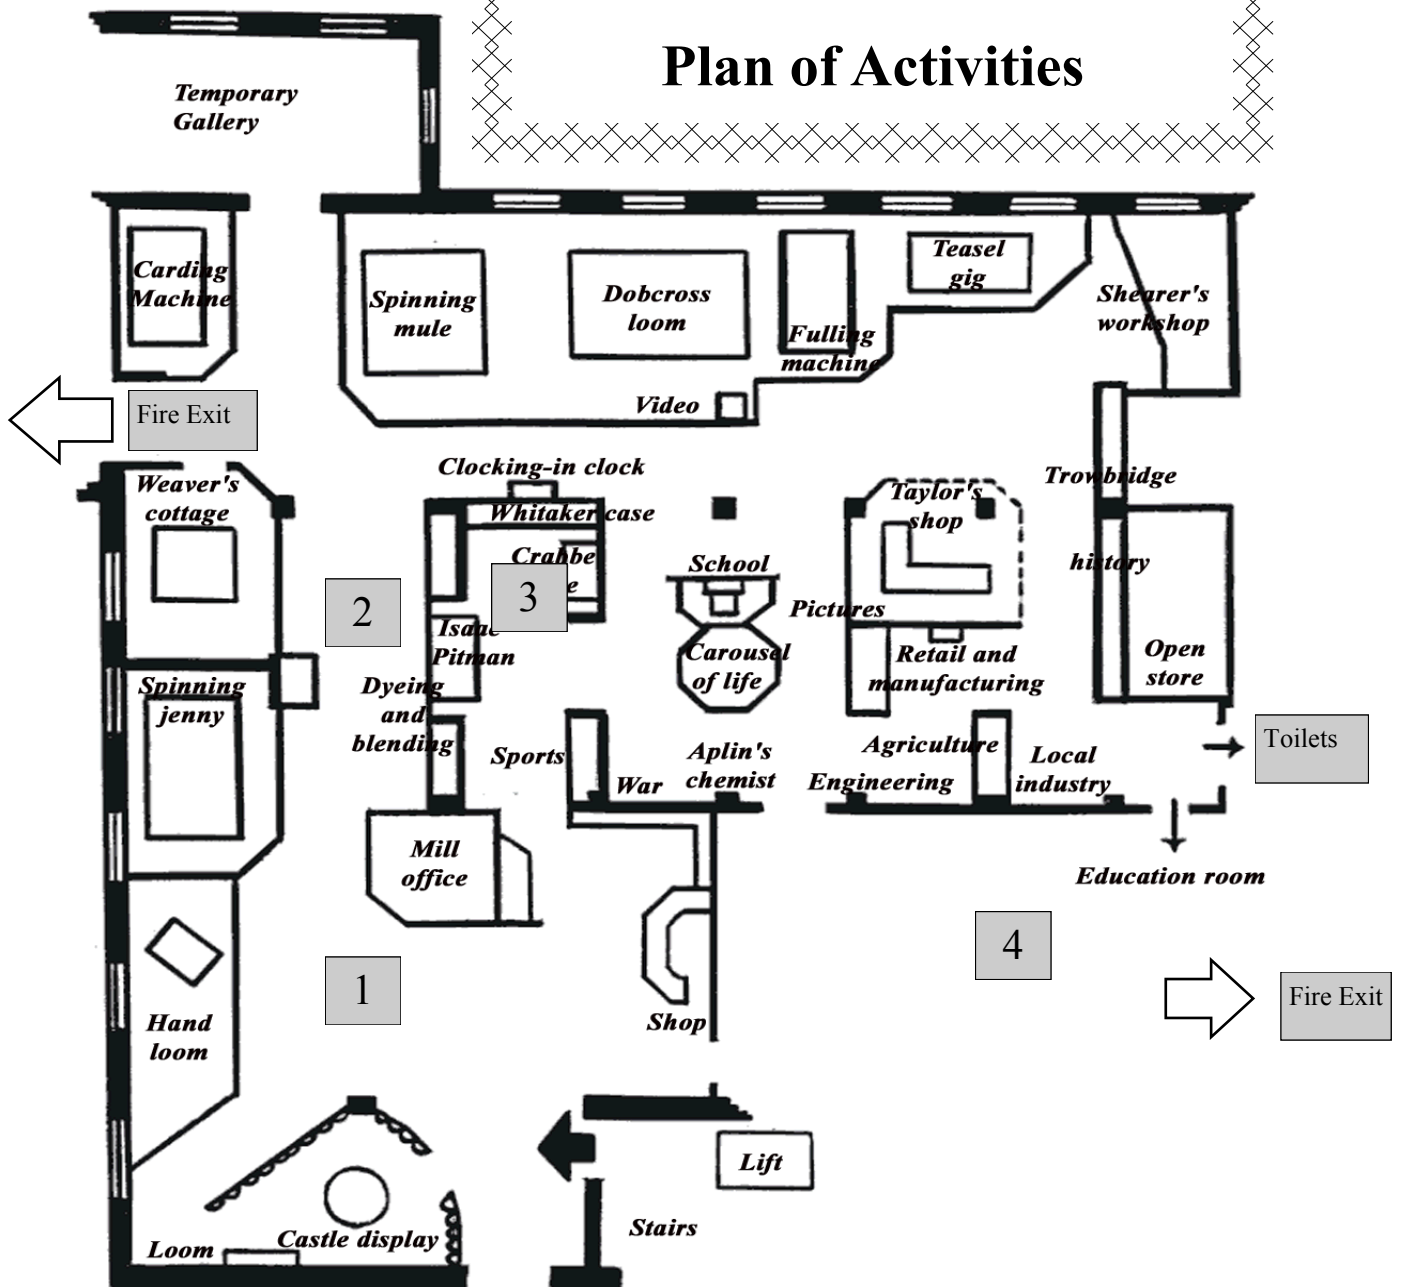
Plan of Activities

Temporary Gallery

Carding Machine

Spinning mule

Dobcross loom

Teasel gig

Fulling machine

Shearer's workshop

Video

Fire Exit

Clocking-in clock

Weaver's cottage

Whitaker case

Crabbe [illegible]

Taylor's shop

Trowbridge history

School

2

3

Pictures

Isaac Pitman

Carousel of life

Retail and manufacturing

Open store

Spinning jenny

Dyeing and blending

Sports

Aplin's chemist

Agriculture

Local industry

Toilets

War

Engineering

Education room

Mill office

4

1

Fire Exit

Hand loom

Shop

Lift

Stairs

Loom

Castle display